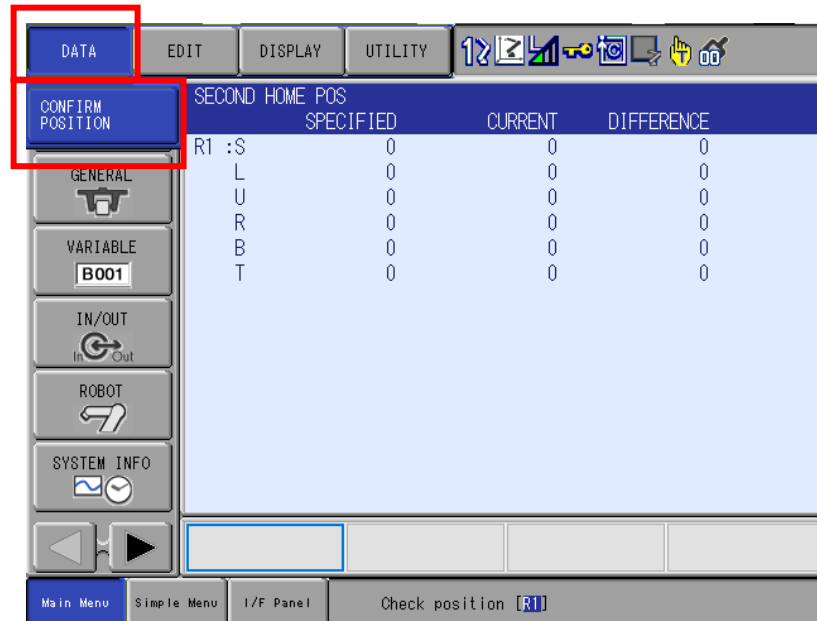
DATA EDIT DISPLAY UTILITY

CONFIRM POSITION

GENERAL

VARIABLE
B001

IN/OUT
In Out

ROBOT

SYSTEM INFO

SECOND HOME POS

| | SPECIFIED | CURRENT | DIFFERENCE |
|---|---|---|---|
| R1 :S | 0 | 0 | 0 |
| L | 0 | 0 | 0 |
| U | 0 | 0 | 0 |
| R | 0 | 0 | 0 |
| B | 0 | 0 | 0 |
| T | 0 | 0 | 0 |

Main Menu Simple Menu I/F Panel Check position [R1]